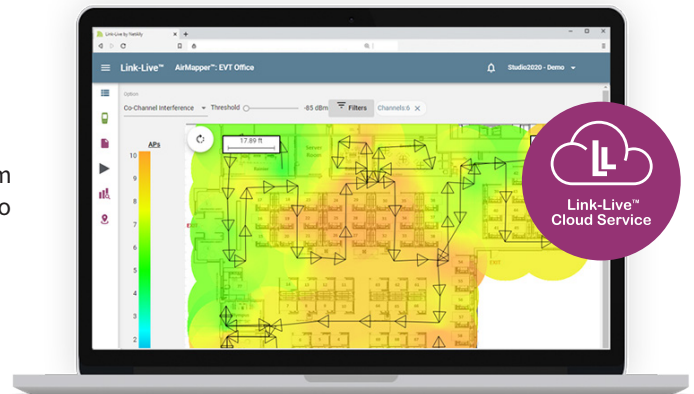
n
o

Link-Live by NetAlly
Link-Live™ AirMapper™: EVT Office
Studio2020 - Demo
Option
Co-Channel Interference
Threshold
-85 dBm
Filters
Channels:6
APs
10
9
8
7
6
5
4
3
2
17.89 ft

Link-Live™
Cloud Service